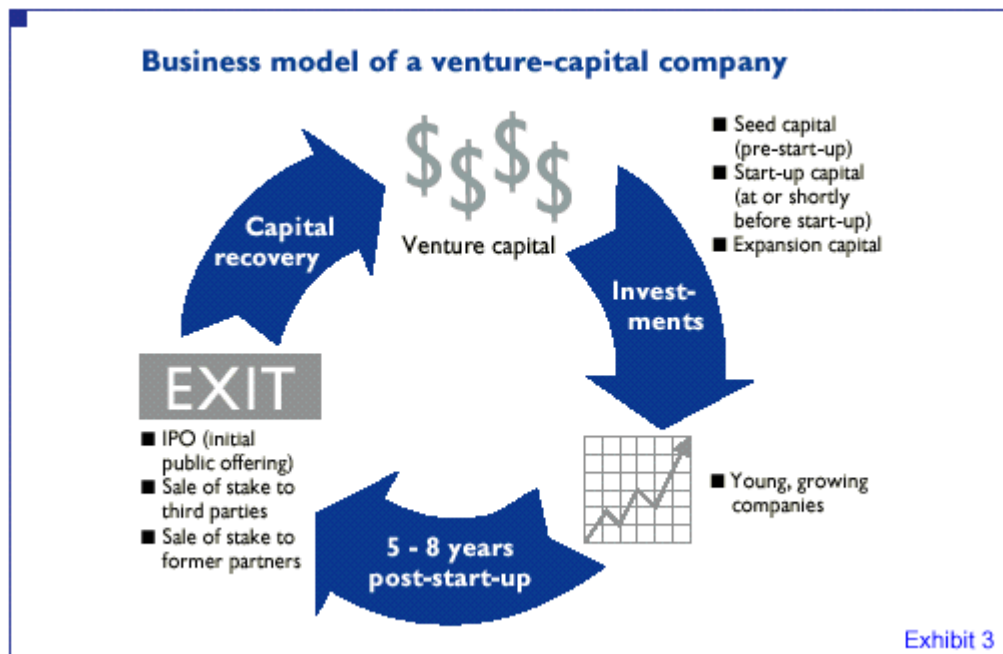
Business model of a venture-capital company

$$$$

Venture capital

- Seed capital (pre-start-up)
- Start-up capital (at or shortly before start-up)
- Expansion capital

Investments

- Young, growing companies

5 - 8 years post-start-up

EXIT

- IPO (initial public offering)
- Sale of stake to third parties
- Sale of stake to former partners

Capital recovery

Exhibit 3